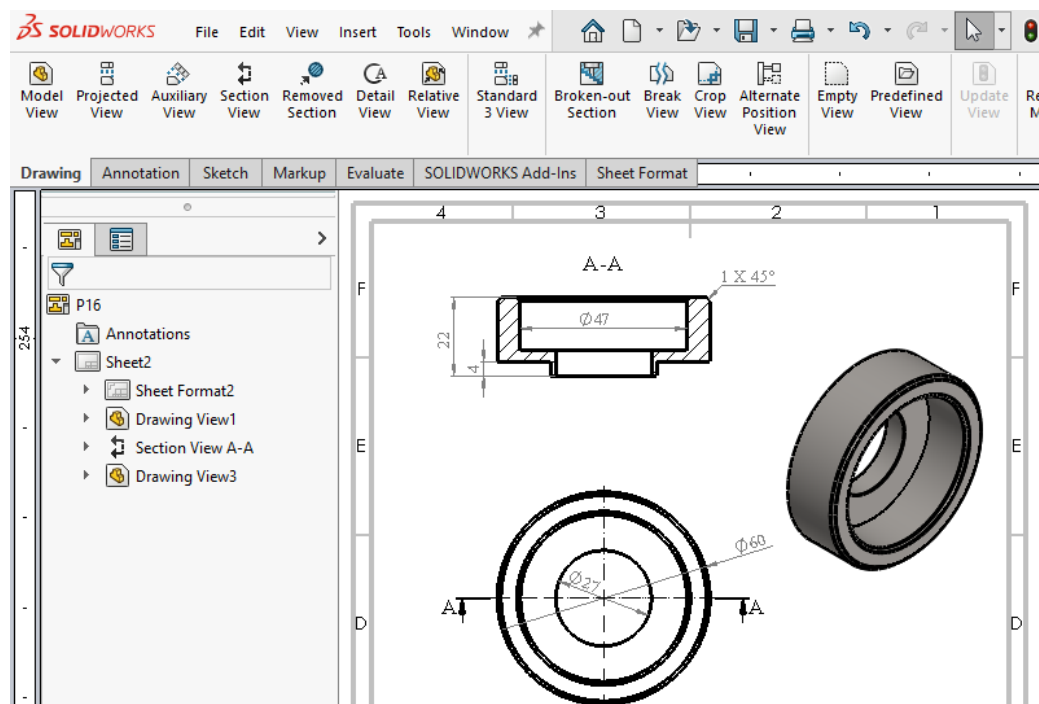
SOLIDWORKS File Edit View Insert Tools Window

Model View
Projected View
Auxiliary View
Section View
Removed Section
Detail View
Relative View
Standard 3 View
Broken-out Section
Break View
Crop View
Alternate Position View
Empty View
Predefined View
Update View
Re M

Drawing Annotation Sketch Markup Evaluate SOLIDWORKS Add-Ins Sheet Format

254

P16
Annotations
Sheet2
Sheet Format2
Drawing View1
Section View A-A
Drawing View3

4 3 2 1

F
E
D

A-A
1 X 45°
Ø47
22
4
Ø60
Ø27
A
A